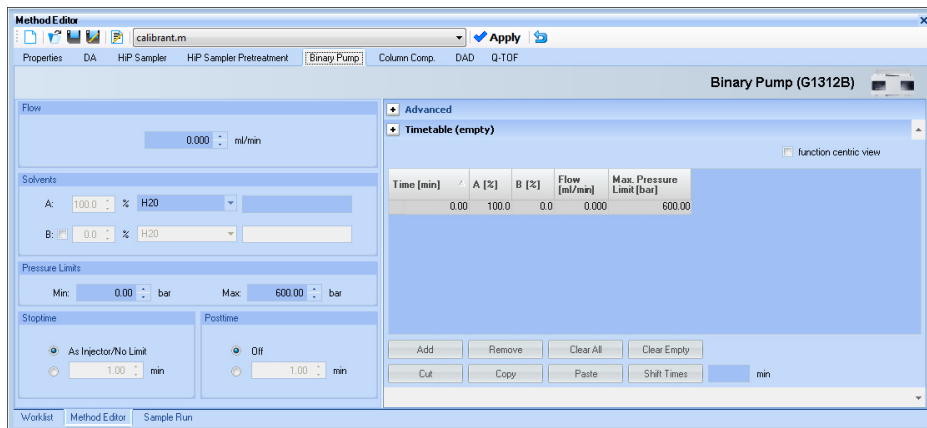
Method Editor

calibrant.m

Apply

Properties DA HiP Sampler HiP Sampler Pretreatment Binary Pump Column Comp. DAD Q-TOF

Binary Pump (G1312B)

Flow

0.000 ml/min

Solvents

A: 100.0 % H20

B: 0.0 % H20

Pressure Limits

Min: 0.00 bar Max: 600.00 bar

Stoptime

As Injector/No Limit

1.00 min

Posttime

Off

1.00 min

Advanced

Timetable (empty)

function centric view

| Time [min] | A [%] | B [%] | Flow [ml/min] | Max. Pressure Limit [bar] |
|---|---|---|---|---|
| 0.00 | 100.0 | 0.0 | 0.000 | 600.00 |

Add Remove Clear All Clear Empty

Cut Copy Paste Shift Times min

Worklist Method Editor Sample Run